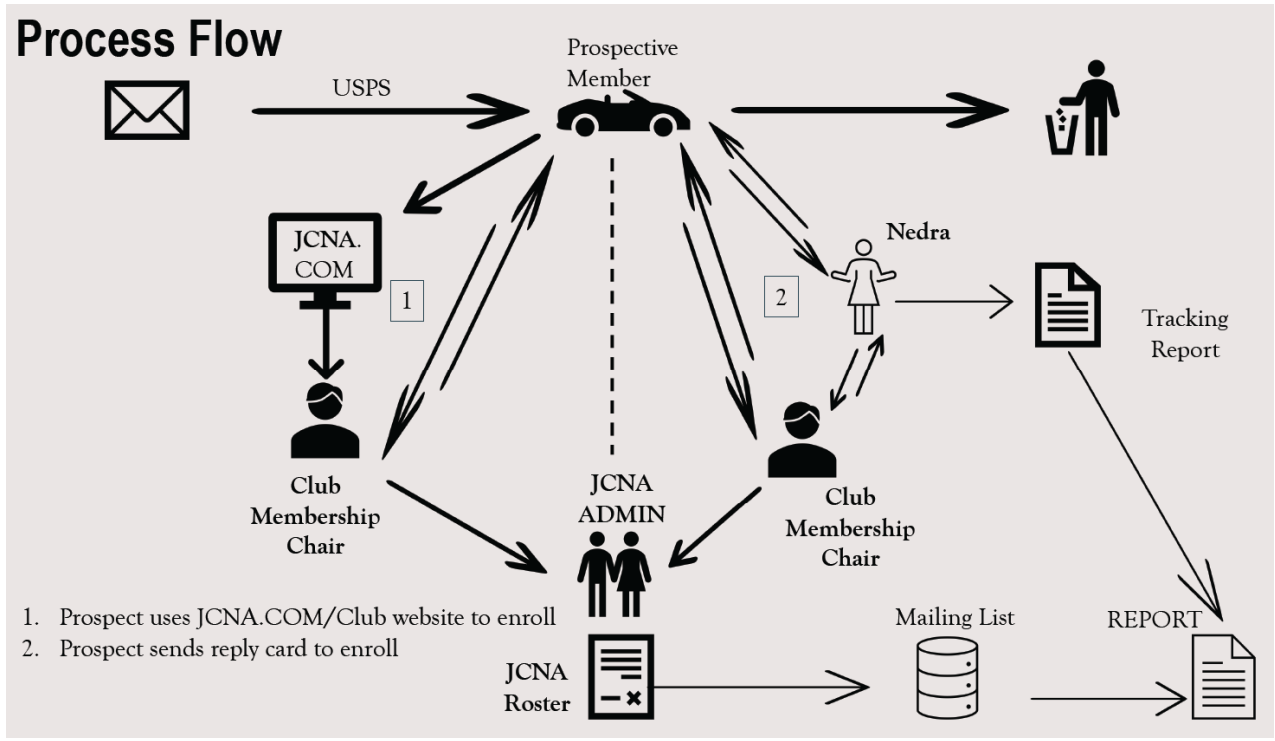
Process Flow

USPS

Prospective Member

JCNA. COM

1

2

Nedra

Tracking Report

Club Membership Chair

JCNA ADMIN

Club Membership Chair

1. Prospect uses JCNA.COM/Club website to enroll
2. Prospect sends reply card to enroll

Mailing List

REPORT

JCNA Roster